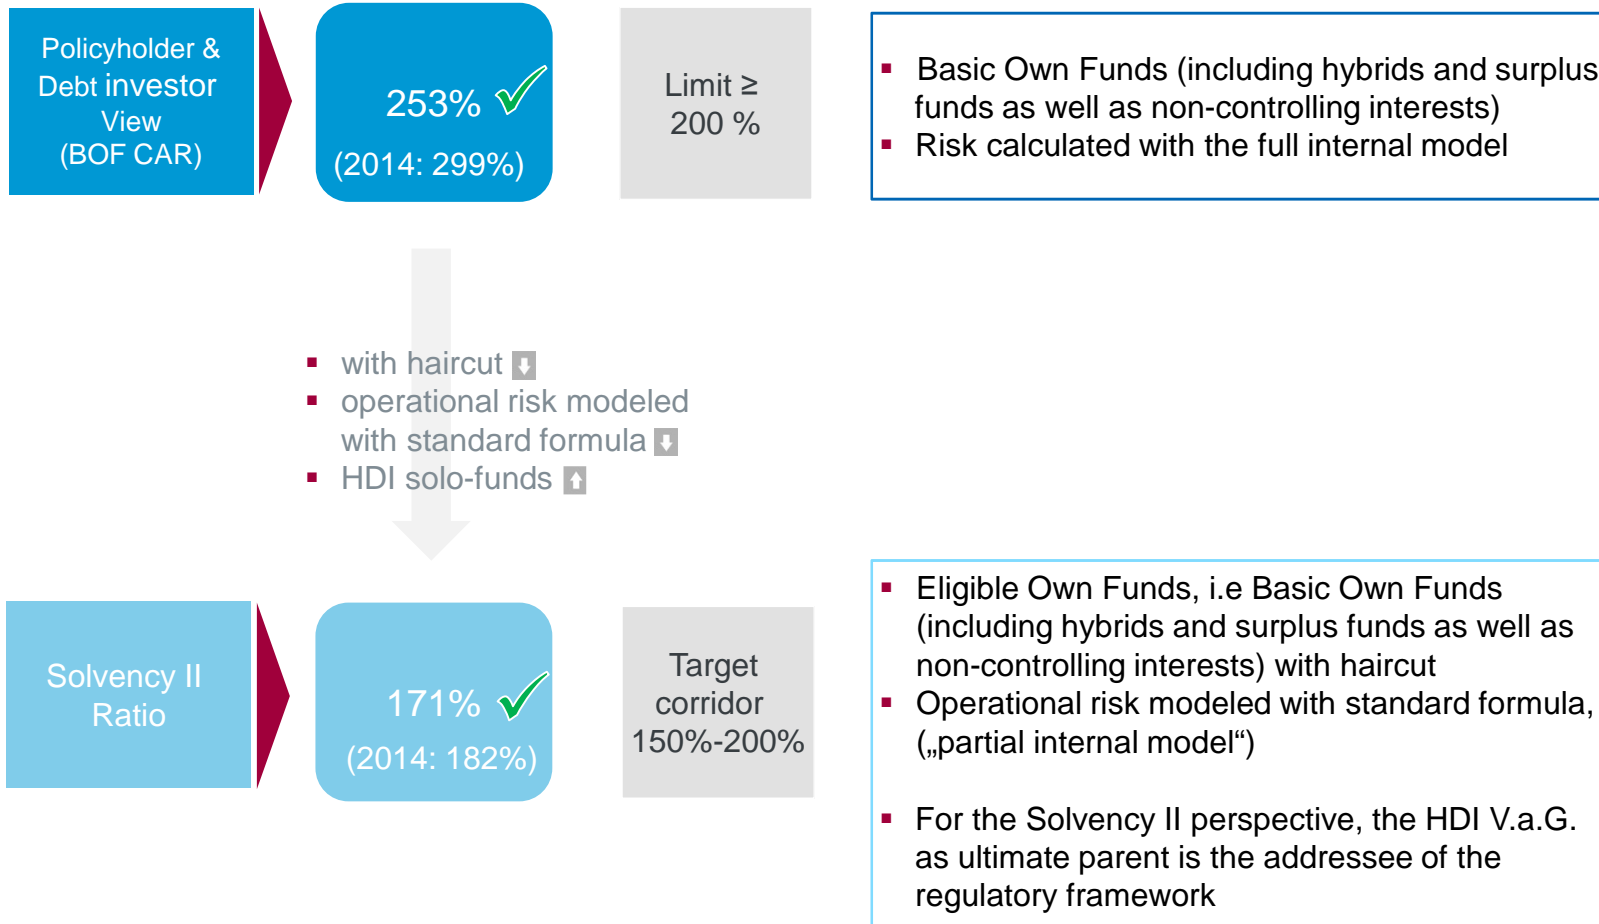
Policyholder & Debt investor View (BOF CAR)

253%

(2014: 299%)

Limit ≥ 200 %

- Basic Own Funds (including hybrids and surplus funds as well as non-controlling interests)
- Risk calculated with the full internal model

- with haircut
- operational risk modeled with standard formula
- HDI solo-funds

Solvency II Ratio

171%

(2014: 182%)

Target corridor 150%-200%

- Eligible Own Funds, i.e Basic Own Funds (including hybrids and surplus funds as well as non-controlling interests) with haircut
- Operational risk modeled with standard formula, („partial internal model“)

- For the Solvency II perspective, the HDI V.a.G. as ultimate parent is the addressee of the regulatory framework